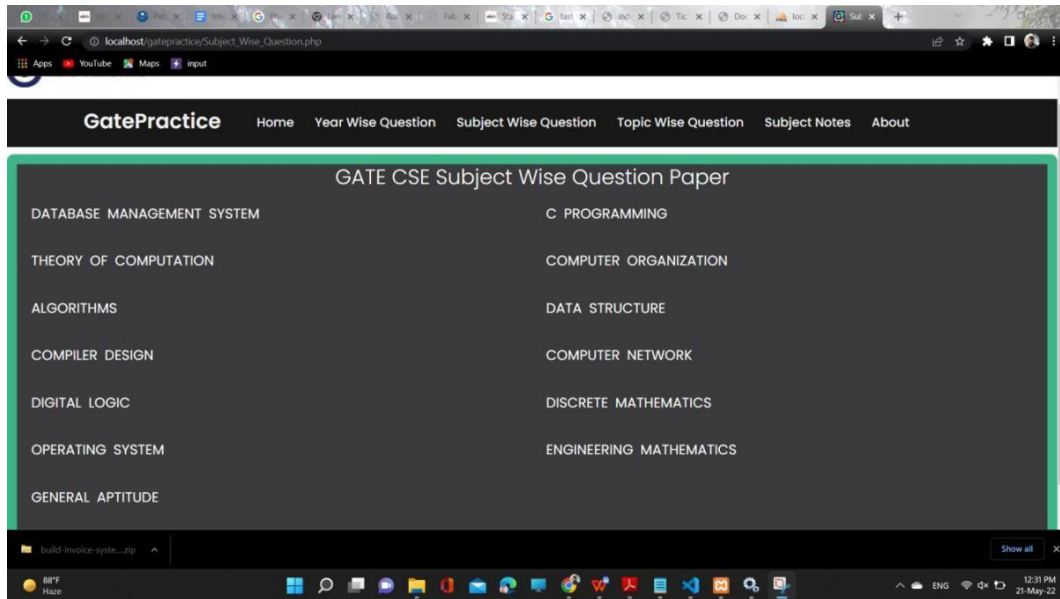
localhost/gatepractice/Subject_Wise_Question.php

Apps YouTube Maps input

GatePractice Home Year Wise Question Subject Wise Question Topic Wise Question Subject Notes About

GATE CSE Subject Wise Question Paper

DATABASE MANAGEMENT SYSTEM

THEORY OF COMPUTATION

ALGORITHMS

COMPILER DESIGN

DIGITAL LOGIC

OPERATING SYSTEM

GENERAL APTITUDE

C PROGRAMMING

COMPUTER ORGANIZATION

DATA STRUCTURE

COMPUTER NETWORK

DISCRETE MATHEMATICS

ENGINEERING MATHEMATICS

build-invoice-syste....zip

Show all

88°F
Haze

ENG
12:31 PM
21-May-22